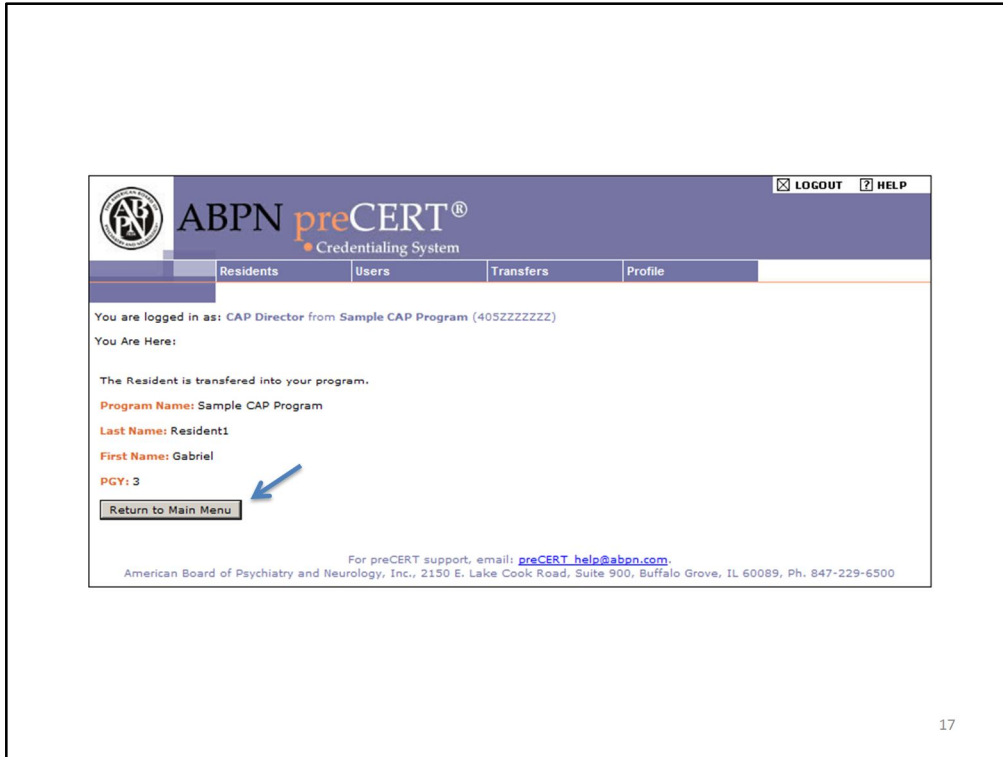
LOGOUT HELP

ABPN preCERT®
Credentialing System

Residents Users Transfers Profile

You are logged in as: CAP Director from Sample CAP Program (405ZZZZZZZ)

You Are Here:

The Resident is transfered into your program.

Program Name: Sample CAP Program

Last Name: Resident1

First Name: Gabriel

PGY: 3

Return to Main Menu

For preCERT support, email: preCERT_help@abpn.com.
American Board of Psychiatry and Neurology, Inc., 2150 E. Lake Cook Road, Suite 900, Buffalo Grove, IL 60089, Ph. 847-229-6500

17